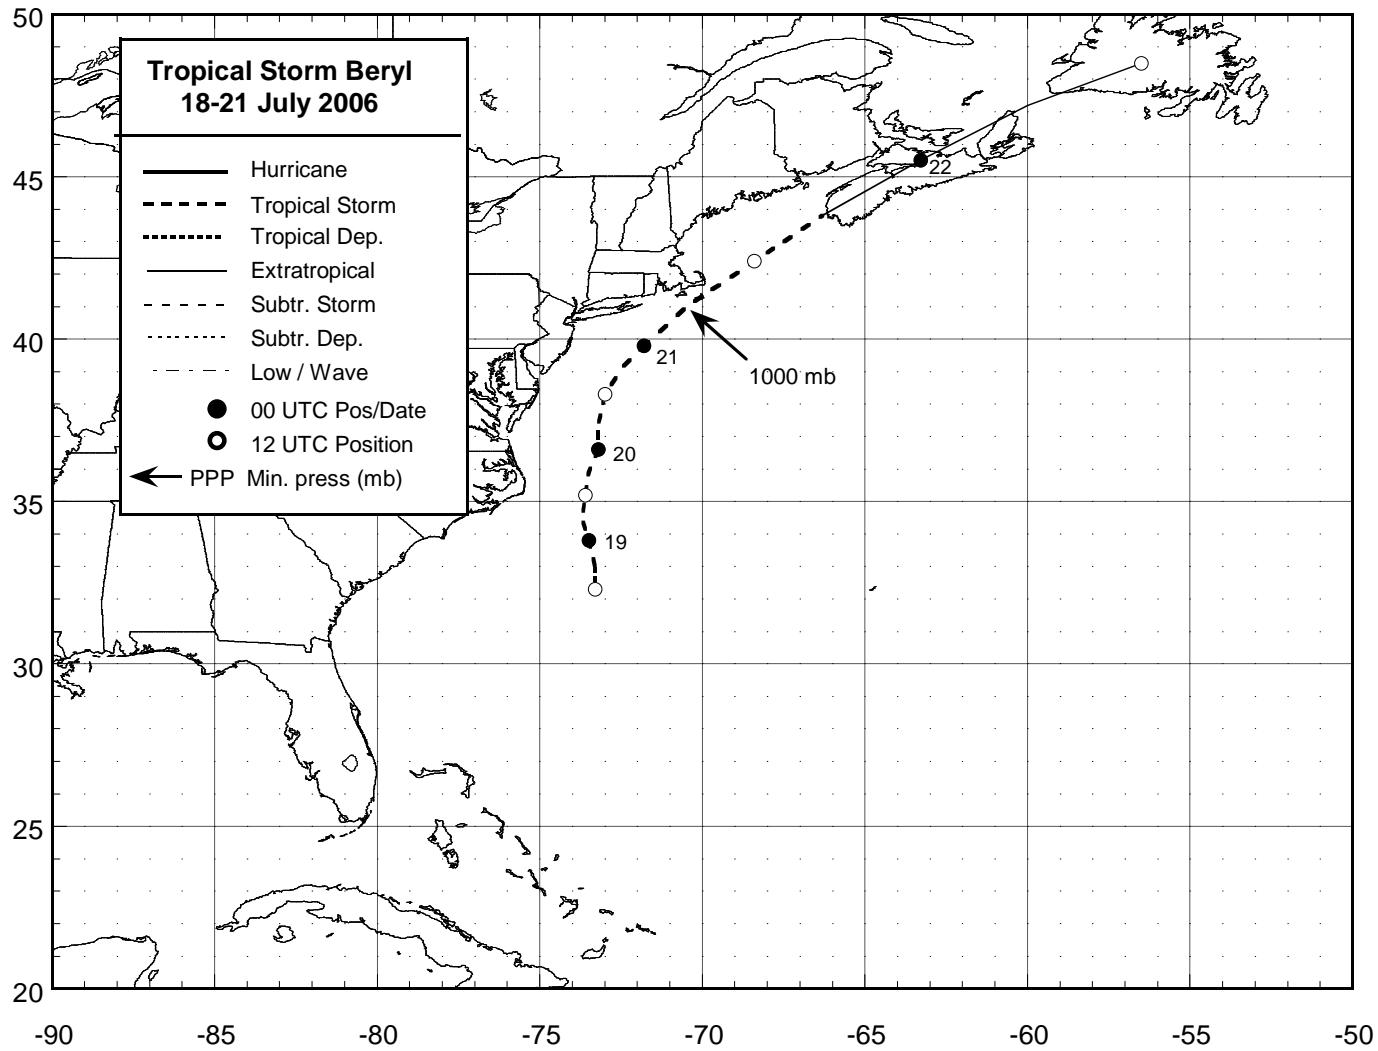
Tropical Storm Beryl
18-21 July 2006

Hurricane
Tropical Storm
Tropical Dep.
Extratropical
Subtr. Storm
Subtr. Dep.
Low / Wave
00 UTC Pos/Date
12 UTC Position
PPP Min. press (mb)

22
21
20
19
1000 mb

50
45
40
35
30
25
20

-90
-85
-80
-75
-70
-65
-60
-55
-50